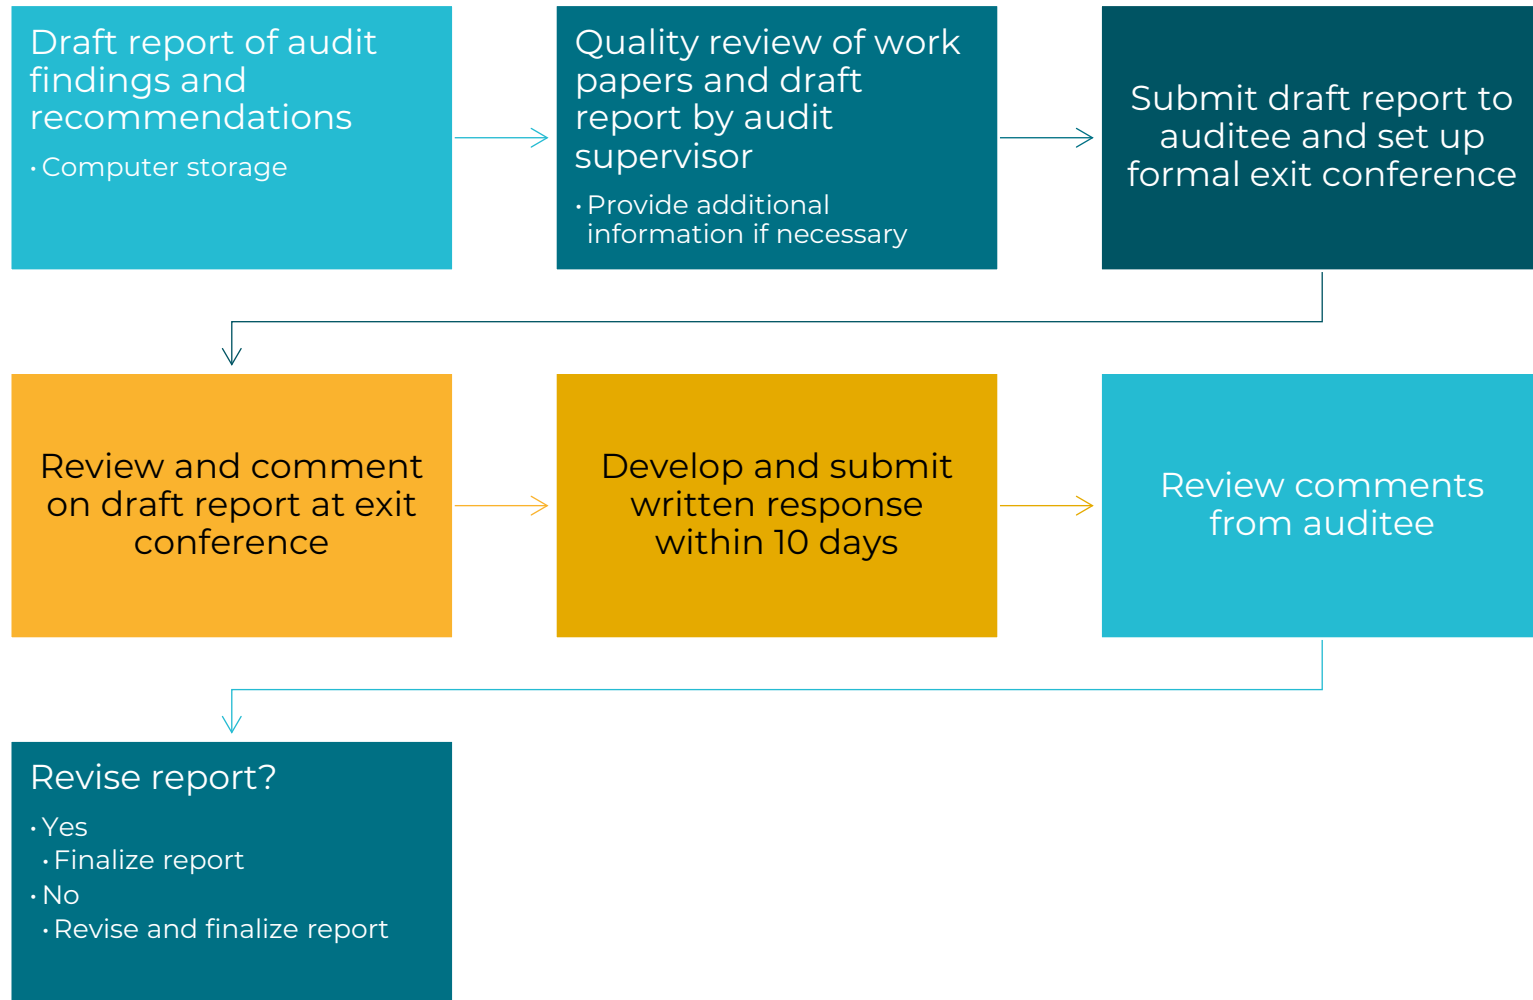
Draft report of audit findings and recommendations

• Computer storage

Quality review of work papers and draft report by audit supervisor

• Provide additional information if necessary

Submit draft report to auditee and set up formal exit conference

Review and comment on draft report at exit conference

Develop and submit written response within 10 days

Review comments from auditee

Revise report?

• Yes

• Finalize report

• No

• Revise and finalize report